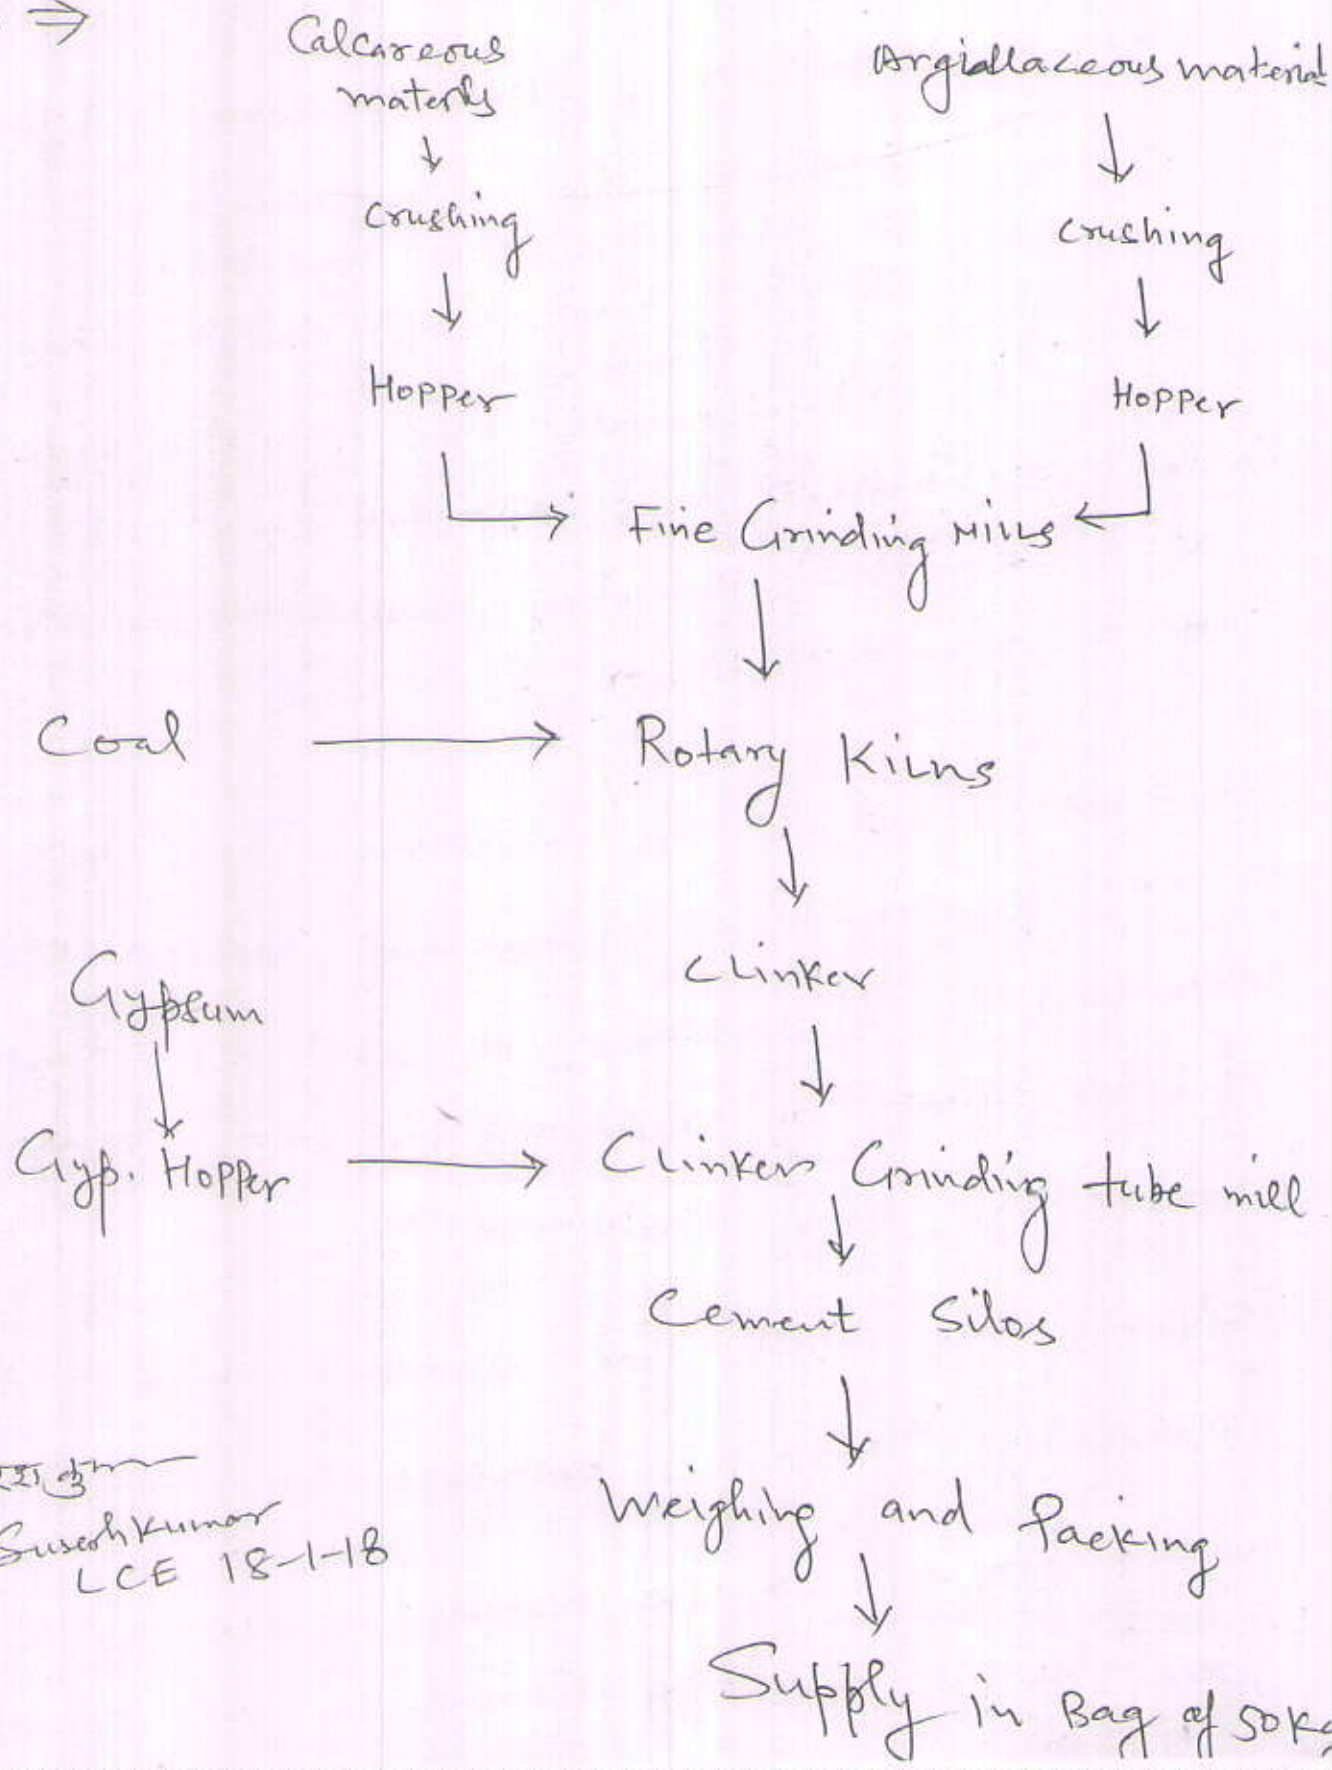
$\Rightarrow$

Calcareous materls

Crushing

Hopper

Argillaceous material

crushing

Hopper

Fine Grinding Mills

Coal

Rotary Kilns

Clinker

Gypsum

Gyp. Hopper

Clinker Grinding tube mill

Cement Silos

Weighing and Packing

Supply in Bag of 50Kg

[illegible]
Suresh Kumar
LCE 18-1-18